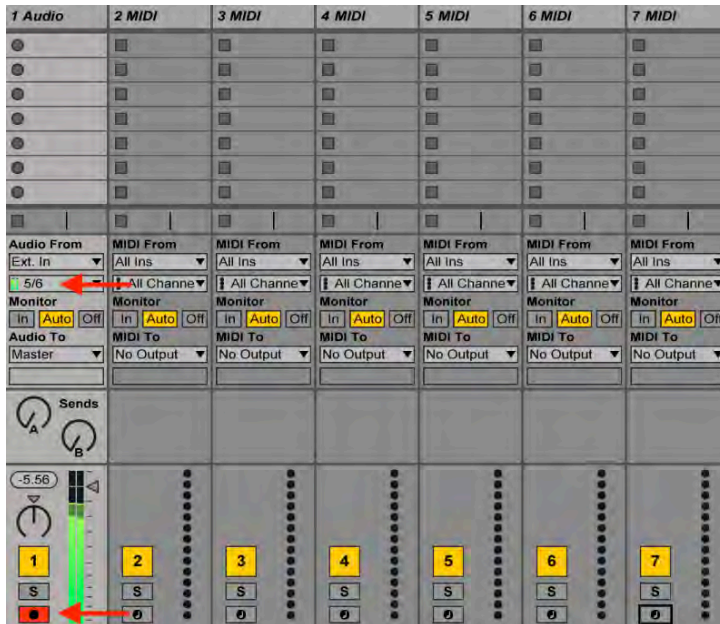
| 1 Audio | 2 MIDI | 3 MIDI | 4 MIDI | 5 MIDI | 6 MIDI | 7 MIDI |
|---|---|---|---|---|---|---|
| Audio From | MIDI From | MIDI From | MIDI From | MIDI From | MIDI From | MIDI From |
| Ext. In | All Ins | All Ins | All Ins | All Ins | All Ins | All Ins |
| 5/6 | All Channe | All Channe | All Channe | All Channe | All Channe | All Channe |
| Monitor | Monitor | Monitor | Monitor | Monitor | Monitor | Monitor |
| In Auto Off | In Auto Off | In Auto Off | In Auto Off | In Auto Off | In Auto Off | In Auto Of |
| Audio To | MIDI To | MIDI To | MIDI To | MIDI To | MIDI To | MIDI To |
| Master | No Output | No Output | No Output | No Output | No Output | No Output |

Sends
A
B

-5.56

| 1 | 2 | 3 | 4 | 5 | 6 | 7 |
|---|---|---|---|---|---|---|
| S | S | S | S | S | S | S |